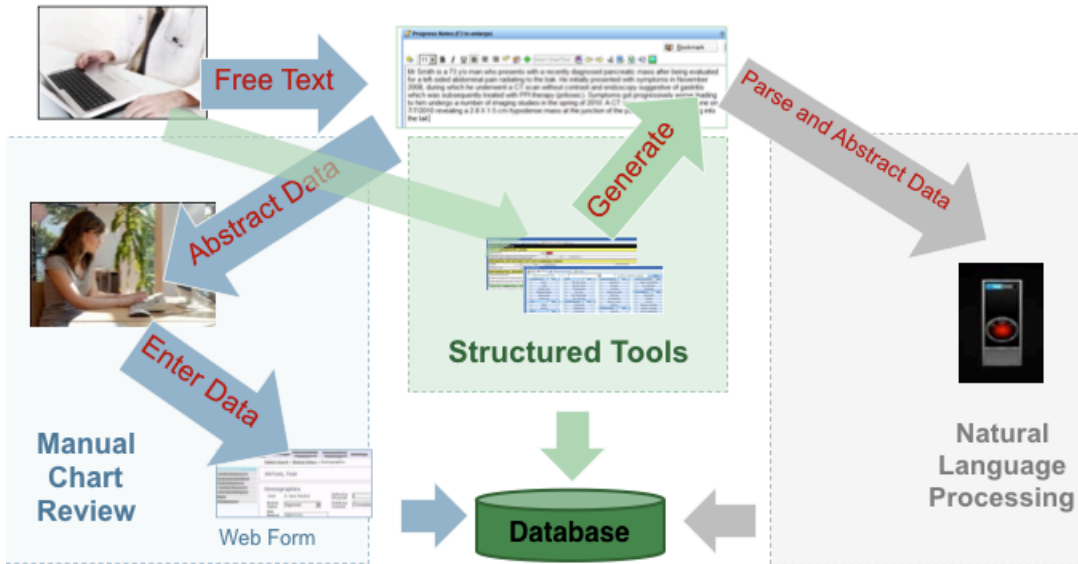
Free Text

Progress Notes (F2 to enlarge)

Bookmark

Mr Smith is a 73 y/o man who presents with a recently diagnosed pancreatic mass after being evaluated for a left sided abdominal pain radiating to the back. He initially presented with symptoms in November 2008, during which he underwent a CT scan without contrast and endoscopy suggestive of gastritis which was subsequently treated with PPI therapy (prilosec). Symptoms got progressively worse leading to him undergo a number of imaging studies in the spring of 2010. A CT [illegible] 7/7/2010 revealing a 2.8 X 1.5 cm hypodense mass at the junction of the p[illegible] the tail.

Parse and Abstract Data

Generate

Abstract Data

Structured Tools

Enter Data

Manual Chart Review

Web Form

Database

Natural Language Processing